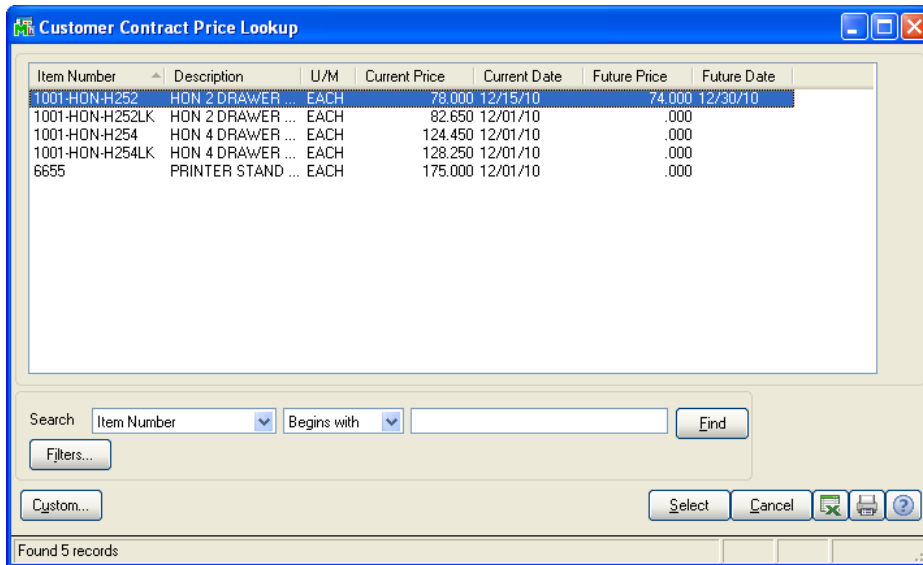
Customer Contract Price Lookup

| Item Number | Description | U/M | Current Price | Current Date | Future Price | Future Date |
|---|---|---|---|---|---|---|
| 1001-HON-H252 | HON 2 DRAWER ... | EACH | 78.000 | 12/15/10 | 74.000 | 12/30/10 |
| 1001-HON-H252LK | HON 2 DRAWER ... | EACH | 82.650 | 12/01/10 | .000 | |
| 1001-HON-H254 | HON 4 DRAWER ... | EACH | 124.450 | 12/01/10 | .000 | |
| 1001-HON-H254LK | HON 4 DRAWER ... | EACH | 128.250 | 12/01/10 | .000 | |
| 6655 | PRINTER STAND ... | EACH | 175.000 | 12/01/10 | .000 | |

Search Item Number Begins with Find

Filters...

Custom... Select Cancel

Found 5 records